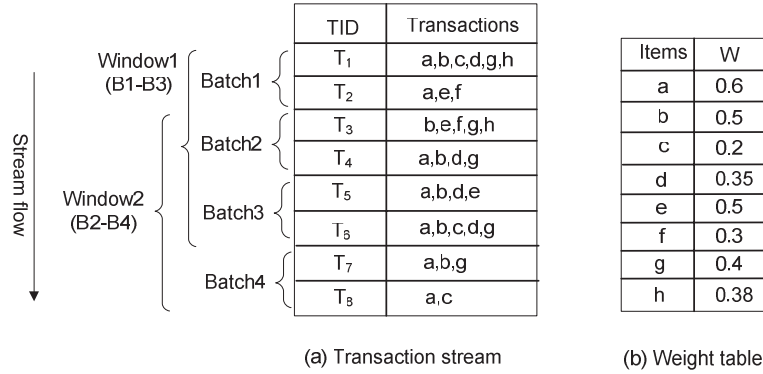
Stream flow

Window1
(B1-B3)

Window2
(B2-B4)

| | TID | Transactions |
|---|---|---|
| Batch1 | $T_1$ | a,b,c,d,g,h |
| | $T_2$ | a,e,f |
| Batch2 | $T_3$ | b,e,f,g,h |
| | $T_4$ | a,b,d,g |
| Batch3 | $T_5$ | a,b,d,e |
| | $T_6$ | a,b,c,d,g |
| Batch4 | $T_7$ | a,b,g |
| | $T_8$ | a,c |

(a) Transaction stream

| Items | W |
|---|---|
| a | 0.6 |
| b | 0.5 |
| c | 0.2 |
| d | 0.35 |
| e | 0.5 |
| f | 0.3 |
| g | 0.4 |
| h | 0.38 |

(b) Weight table